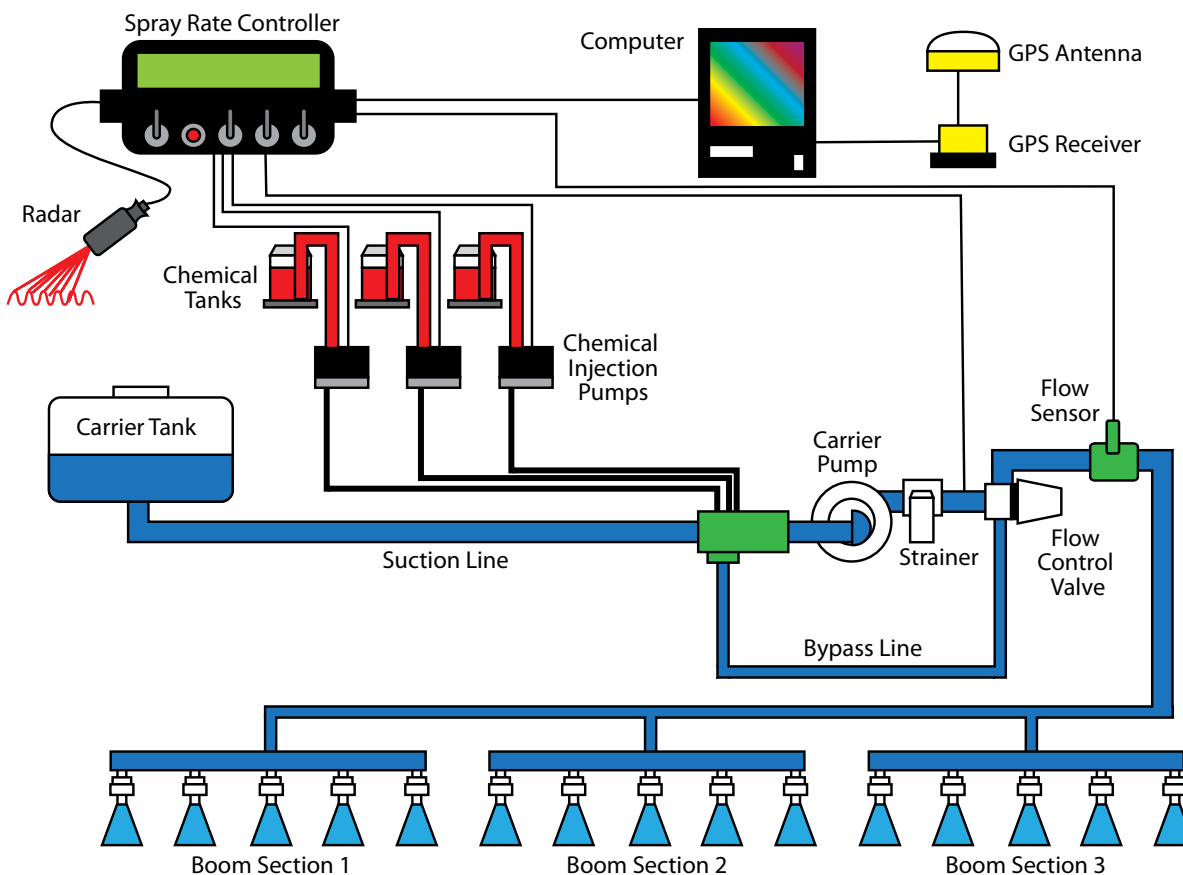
Spray Rate Controller

Computer

GPS Antenna

GPS Receiver

Radar

Chemical Tanks

Chemical Injection Pumps

Flow Sensor

Carrier Tank

Carrier Pump

Strainer

Flow Control Valve

Suction Line

Bypass Line

Boom Section 1

Boom Section 2

Boom Section 3